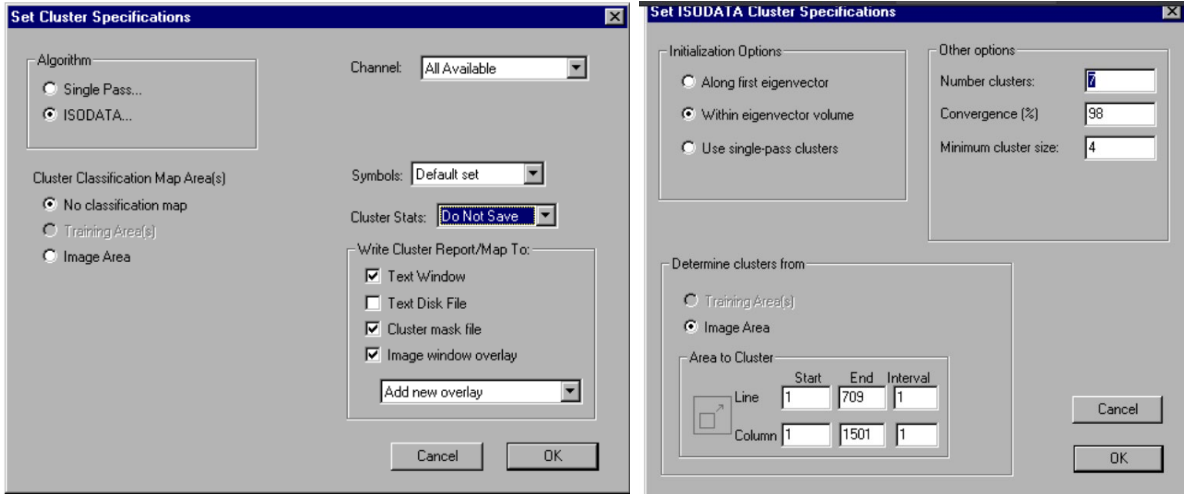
Set Cluster Specifications

Algorithm
Single Pass...
ISODATA...

Channel: All Available

Cluster Classification Map Area(s)
No classification map
Training Area(s)
Image Area

Symbols: Default set

Cluster Stats: Do Not Save

Write Cluster Report/Map To:
Text Window
Text Disk File
Cluster mask file
Image window overlay

Add new overlay

Cancel
OK

Set ISODATA Cluster Specifications

Initialization Options
Along first eigenvector
Within eigenvector volume
Use single-pass clusters

Other options
Number clusters: 7
Convergence (%) 98
Minimum cluster size: 4

Determine clusters from
Training Area(s)
Image Area

Area to Cluster

| | Start | End | Interval |
|---|---|---|---|
| Line | 1 | 709 | 1 |
| Column | 1 | 1501 | 1 |

Cancel
OK